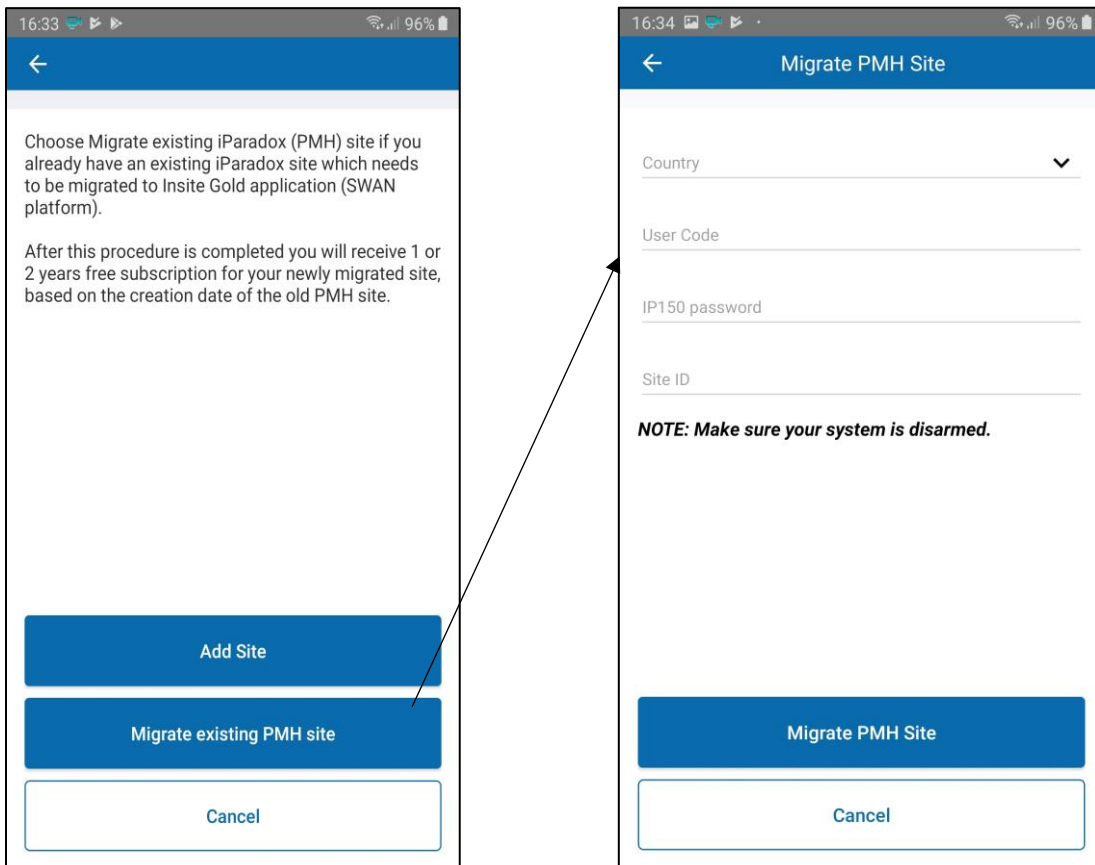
16:33 96%

←

Choose Migrate existing iParadox (PMH) site if you already have an existing iParadox site which needs to be migrated to Insite Gold application (SWAN platform).

After this procedure is completed you will receive 1 or 2 years free subscription for your newly migrated site, based on the creation date of the old PMH site.

Add Site

Migrate existing PMH site

Cancel

16:34 96%

← Migrate PMH Site

Country

User Code

IP150 password

Site ID

NOTE: Make sure your system is disarmed.

Migrate PMH Site

Cancel